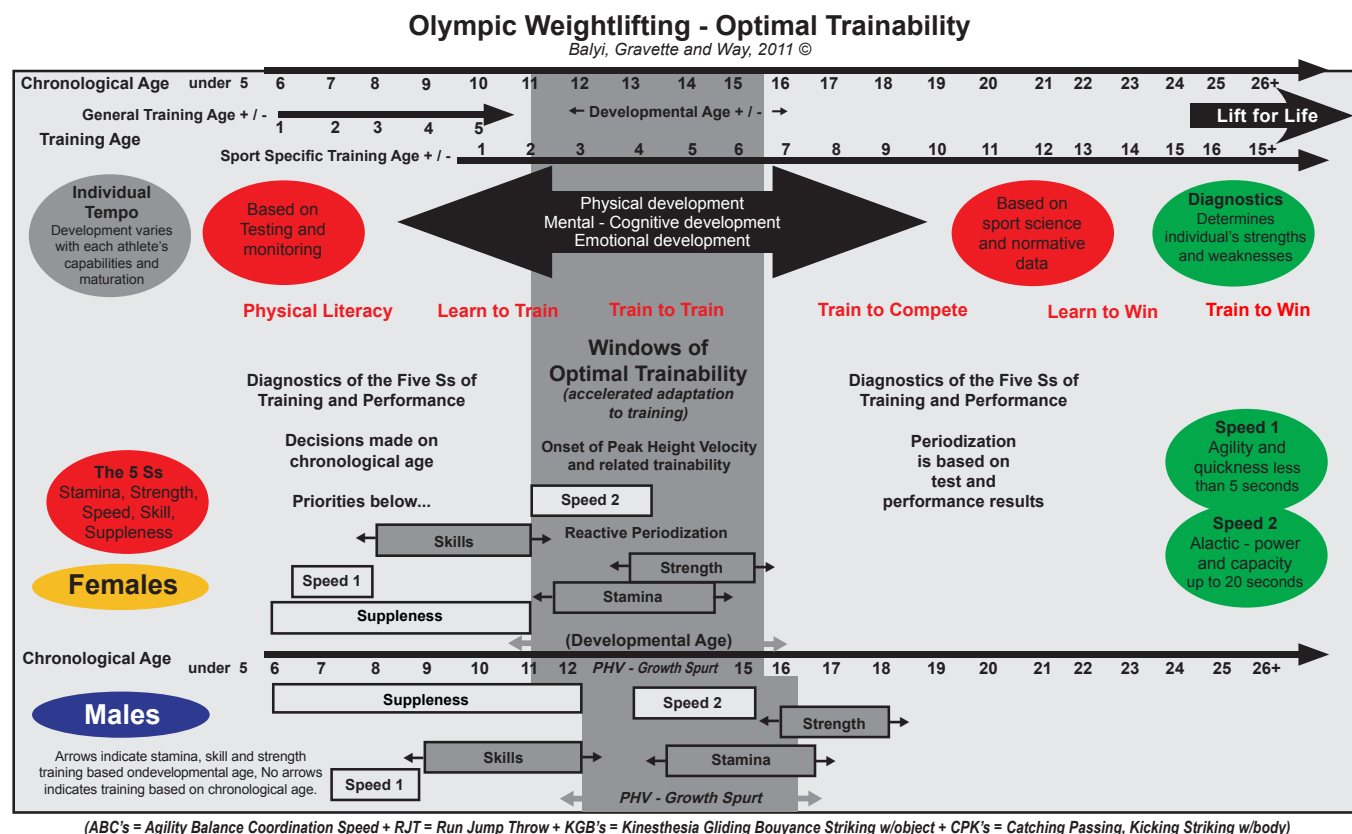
Olympic Weightlifting - Optimal Trainability
Balyi, Gravette and Way, 2011 ©

Chronological Age under 5 6 7 8 9 10 11 12 13 14 15 16 17 18 19 20 21 22 23 24 25 26+

General Training Age + / - 1 2 3 4 5
Training Age
Developmental Age + / -
Lift for Life
Sport Specific Training Age + / - 1 2 3 4 5 6 7 8 9 10 11 12 13 14 15 16 15+

Individual Tempo
Development varies with each athlete's capabilities and maturation

Based on Testing and monitoring

Physical development
Mental - Cognitive development
Emotional development

Based on sport science and normative data

Diagnostics
Determines individual's strengths and weaknesses

Physical Literacy Learn to Train Train to Train Train to Compete Learn to Win Train to Win

Windows of Optimal Trainability
(accelerated adaptation to training)

Diagnostics of the Five Ss of Training and Performance

Decisions made on chronological age

Priorities below...

Onset of Peak Height Velocity and related trainability

Diagnostics of the Five Ss of Training and Performance

Periodization is based on test and performance results

Speed 1
Agility and quickness less than 5 seconds

Speed 2
Alactic - power and capacity up to 20 seconds

The 5 Ss
Stamina, Strength, Speed, Skill, Suppleness

Speed 2
Reactive Periodization
Skills
Strength
Females
Speed 1
Stamina
Suppleness
(Developmental Age)

Chronological Age under 5 6 7 8 9 10 11 12 PHV - Growth Spurt 15 16 17 18 19 20 21 22 23 24 25 26+

Suppleness
Males
Speed 2
Strength
Skills
Stamina
Arrows indicate stamina, skill and strength training based ondevelopmental age, No arrows indicates training based on chronological age.
Speed 1
PHV - Growth Spurt

(ABC's = Agility Balance Coordination Speed + RJT = Run Jump Throw + KGB's = Kinesthesia Gliding Bouyance Striking w/object + CPK's = Catching Passing, Kicking Striking w/body)